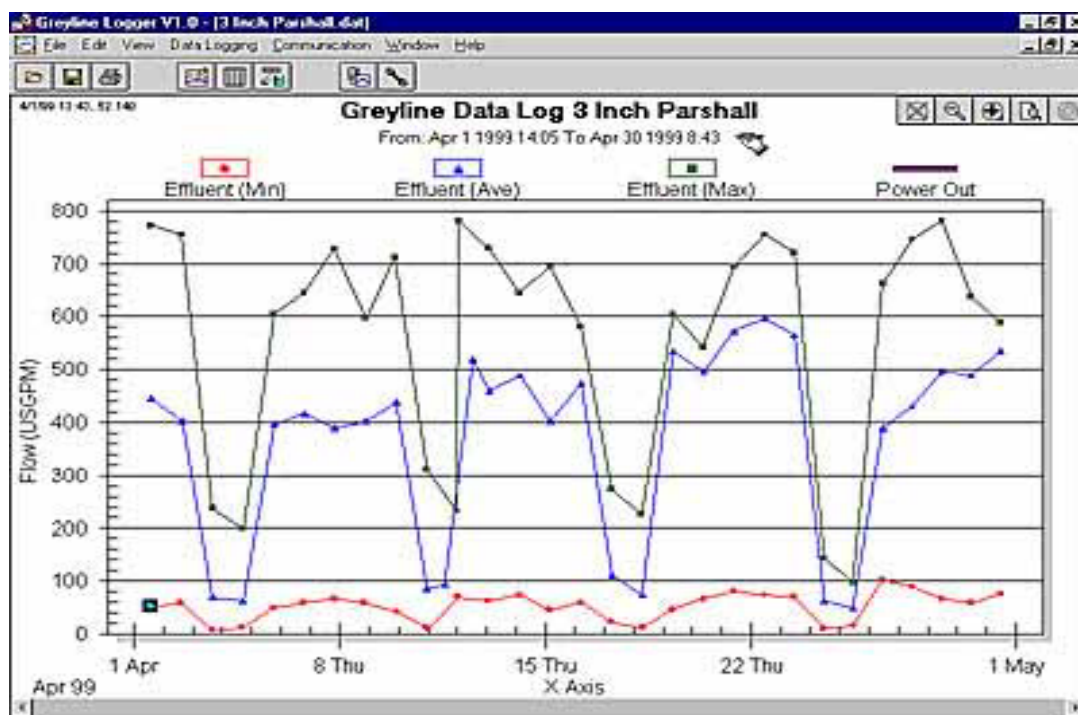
Greyline Logger V1.0 - [3 Inch Parshall.dat]

File Edit View Data Logging Communication Window Help

4/1/99 13:43, 52.140

Greyline Data Log 3 Inch Parshall

From: Apr 1 1999 14:05 To Apr 30 1999 8:43

Effluent (Min)
Effluent (Ave)
Effluent (Max)
Power Out

800
700
600
500
400
300
200
100
0

Flow (USGPM)

1 Apr
8 Thu
15 Thu
22 Thu
1 May

Apr 99

X Axis